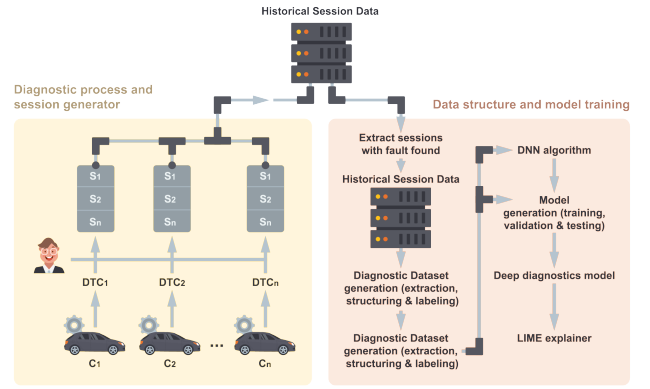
Historical Session Data

Diagnostic process and session generator

Data structure and model training

$S_1$
$S_2$
$S_n$

$S_1$
$S_2$
$S_n$

$S_1$
$S_2$
$S_n$

$DTC_1$

$DTC_2$

$DTC_n$

$C_1$

$C_2$

...

$C_n$

Extract sessions with fault found

Historical Session Data

Diagnostic Dataset generation (extraction, structuring & labeling)

Diagnostic Dataset generation (extraction, structuring & labeling)

DNN algorithm

Model generation (training, validation & testing)

Deep diagnostics model

LIME explainer